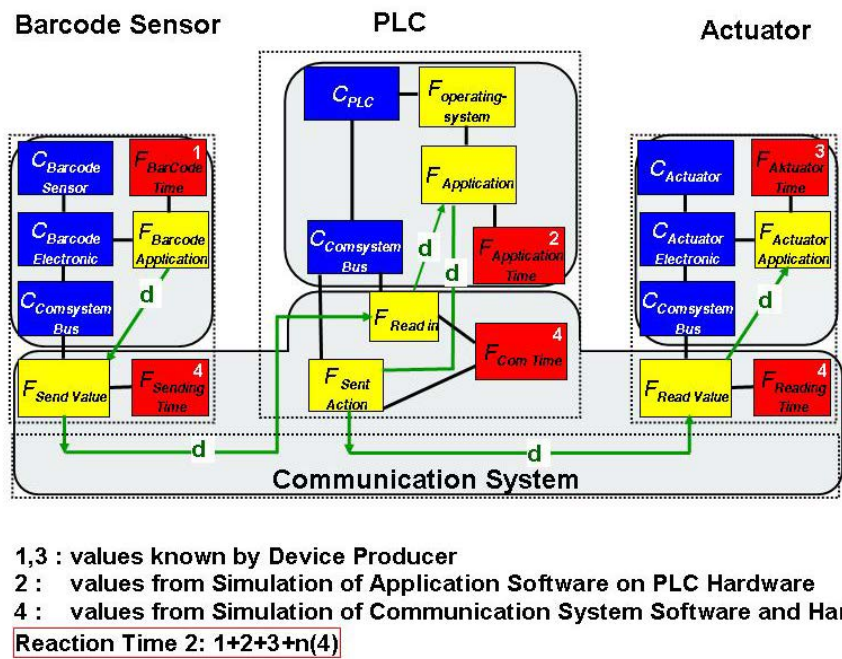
Barcode Sensor

PLC

Actuator

$C_{Barcode\ Sensor}$

$F_{BarCode\ Time}$ 1

$C_{Barcode\ Electronic}$

$F_{Barcode\ Application}$

$C_{Comsystem\ Bus}$

d

$F_{Send\ Value}$

$F_{Sending\ Time}$ 4

$C_{PLC}$

$F_{operating\text{-}system}$

$F_{Application}$

$C_{Comsystem\ Bus}$

d

d

$F_{Application\ Time}$ 2

$F_{Read\ in}$

$F_{Com\ Time}$ 4

$F_{Sent\ Action}$

$C_{Actuator}$

$F_{Aktuator\ Time}$ 3

$C_{Actuator\ Electronic}$

$F_{Actuator\ Application}$

$C_{Comsystem\ Bus}$

d

$F_{Read\ Value}$

$F_{Reading\ Time}$ 4

d

d

Communication System

1,3 : values known by Device Producer
2 : values from Simulation of Application Software on PLC Hardware
4 : values from Simulation of Communication System Software and Ha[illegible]
Reaction Time 2: 1+2+3+n(4)